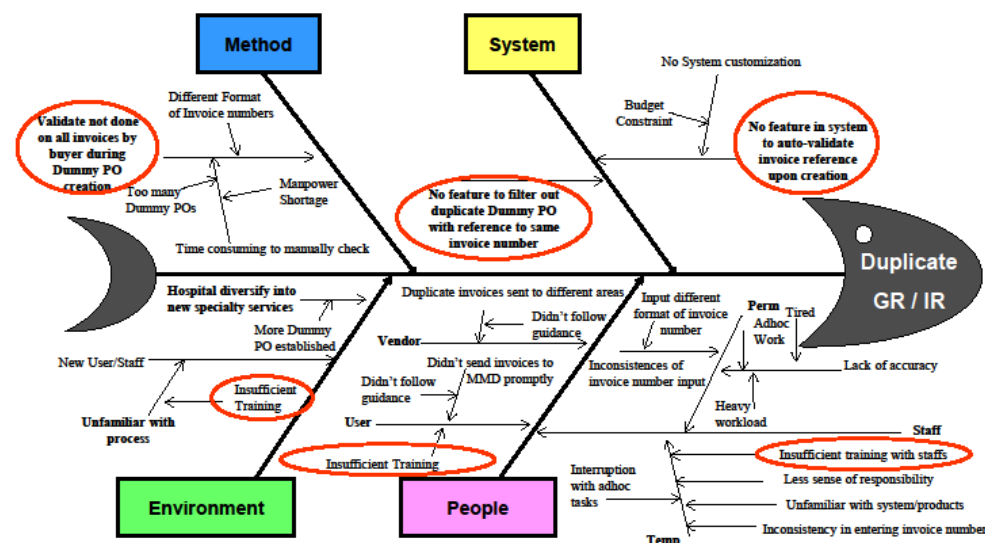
Method

System

Different Format of Invoice numbers

Validate not done on all invoices by buyer during Dummy PO creation

Too many Dummy POs

Manpower Shortage

Time consuming to manually check

No System customization

Budget Constraint

No feature in system to auto-validate invoice reference upon creation

No feature to filter out duplicate Dummy PO with reference to same invoice number

Duplicate GR / IR

Hospital diversify into new specialty services

More Dummy PO established

New User/Staff

Insufficient Training

Unfamiliar with process

Duplicate invoices sent to different areas

Didn't follow guidance

Vendor

Didn't send invoices to MMD promptly

Didn't follow guidance

User

Insufficient Training

Input different format of invoice number

Inconsistences of invoice number input

Perm

Adhoc Work

Tired

Perm

Lack of accuracy

Heavy workload

Staff

Insufficient training with staffs

Interruption with adhoc tasks

Less sense of responsibility

Unfamiliar with system/products

Inconsistency in entering invoice number

Temp

Environment

People